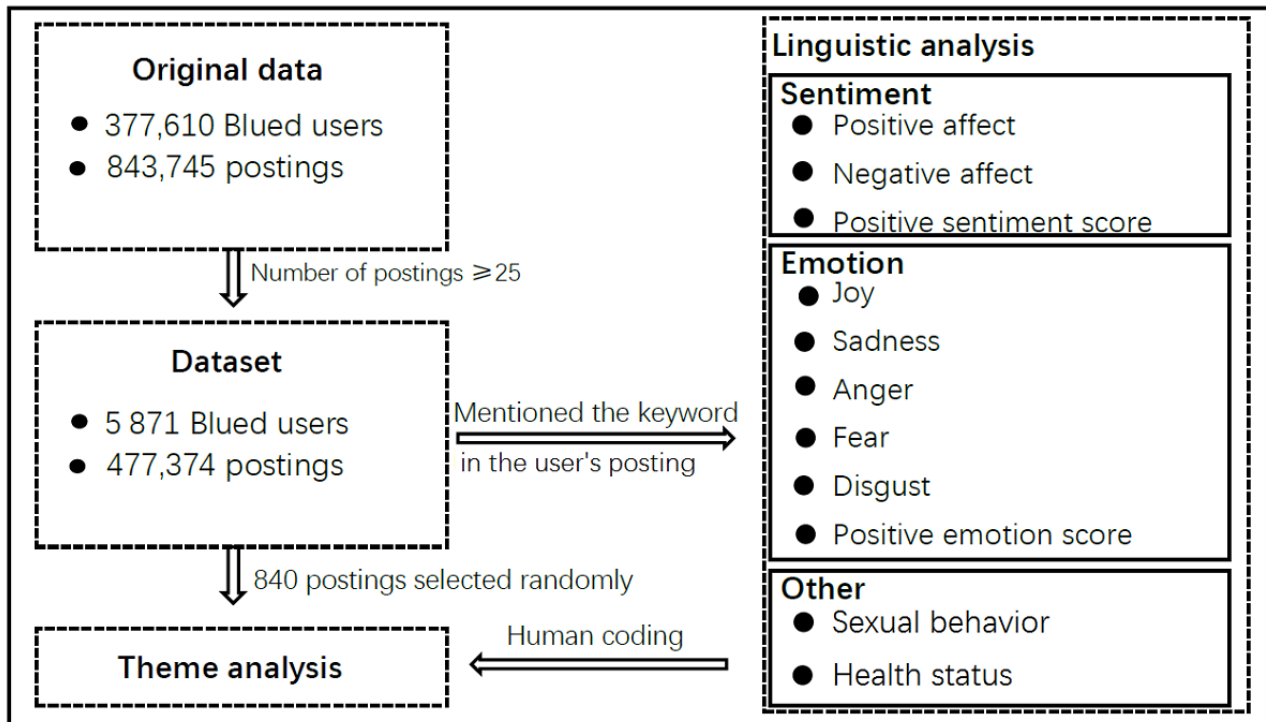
Original data

- 377,610 Blued users
- 843,745 postings

Number of postings $\geqslant$25

Dataset

- 5 871 Blued users
- 477,374 postings

Mentioned the keyword in the user's posting

840 postings selected randomly

Theme analysis

Human coding

Linguistic analysis

Sentiment

- Positive affect
- Negative affect
- Positive sentiment score

Emotion

- Joy
- Sadness
- Anger
- Fear
- Disgust
- Positive emotion score

Other

- Sexual behavior
- Health status